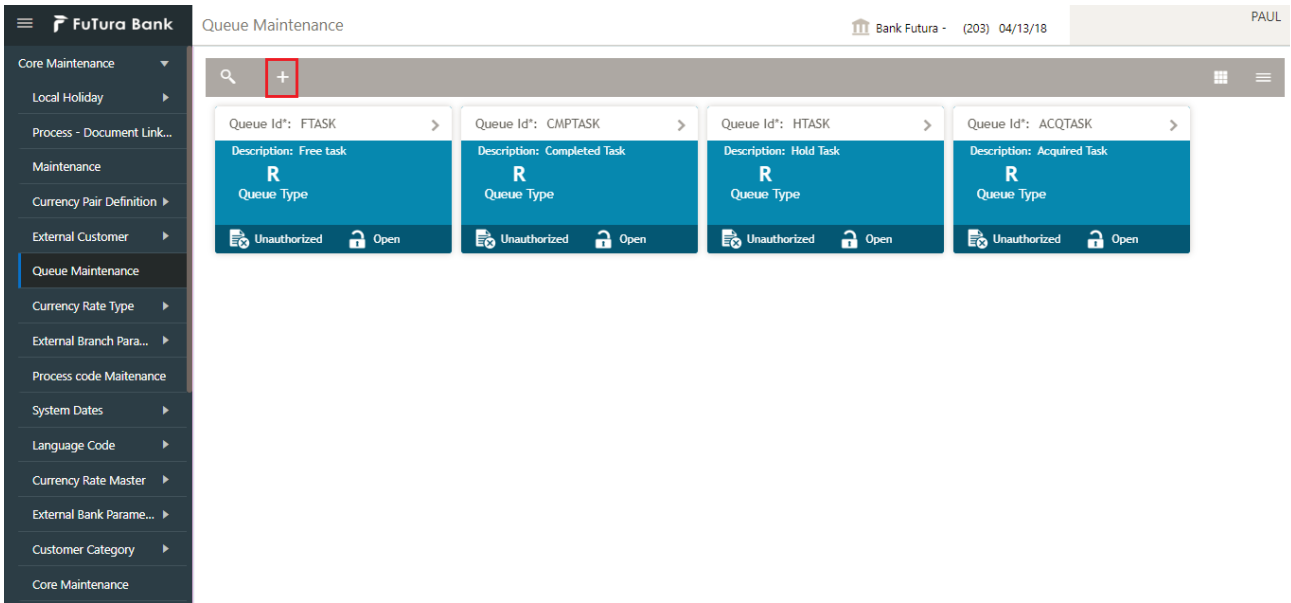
FuTura Bank

Queue Maintenance

Bank Futura - (203) 04/13/18

PAUL

Core Maintenance

Local Holiday

Process - Document Link...

Maintenance

Currency Pair Definition

External Customer

Queue Maintenance

Currency Rate Type

External Branch Para...

Process code Maitenance

System Dates

Language Code

Currency Rate Master

External Bank Parame...

Customer Category

Core Maintenance

+

Queue Id*: FTASK
Description: Free task
R
Queue Type
Unauthorized Open

Queue Id*: CMPTASK
Description: Completed Task
R
Queue Type
Unauthorized Open

Queue Id*: HTASK
Description: Hold Task
R
Queue Type
Unauthorized Open

Queue Id*: ACQTASK
Description: Acquired Task
R
Queue Type
Unauthorized Open